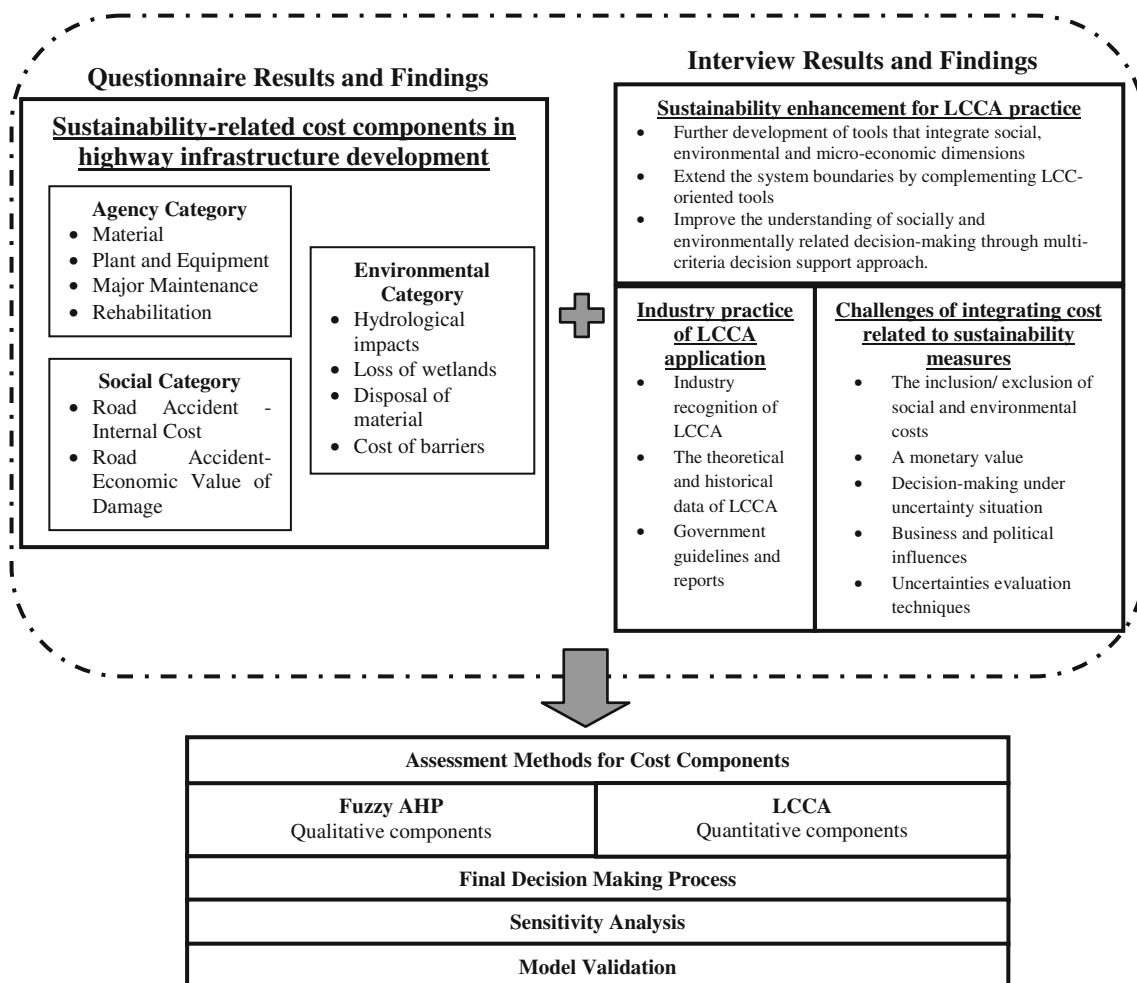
Questionnaire Results and Findings

Sustainability-related cost components in highway infrastructure development

Agency Category
- Material
- Plant and Equipment
- Major Maintenance
- Rehabilitation

Social Category
- Road Accident - Internal Cost
- Road Accident- Economic Value of Damage

Environmental Category
- Hydrological impacts
- Loss of wetlands
- Disposal of material
- Cost of barriers

Interview Results and Findings

Sustainability enhancement for LCCA practice
- Further development of tools that integrate social, environmental and micro-economic dimensions
- Extend the system boundaries by complementing LCC-oriented tools
- Improve the understanding of socially and environmentally related decision-making through multi-criteria decision support approach.

Industry practice of LCCA application
- Industry recognition of LCCA
- The theoretical and historical data of LCCA
- Government guidelines and reports

Challenges of integrating cost related to sustainability measures
- The inclusion/ exclusion of social and environmental costs
- A monetary value
- Decision-making under uncertainty situation
- Business and political influences
- Uncertainties evaluation techniques

| Assessment Methods for Cost Components | |
|---|---|
| Fuzzy AHP<br>Qualitative components | LCCA<br>Quantitative components |
| Final Decision Making Process | |
| Sensitivity Analysis | |
| Model Validation | |